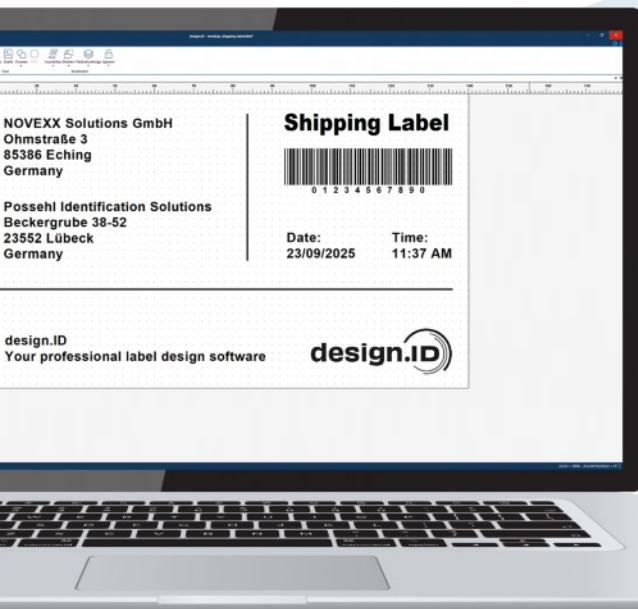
NOVEXX Solutions GmbH
Ohmstraße 3
85386 Eching
Germany

Possehl Identification Solutions
Beckergrube 38-52
23552 Lübeck
Germany

Shipping Label

0 1 2 3 4 5 6 7 8 9 0

Date:
23/09/2025

Time:
11:37 AM

design.ID
Your professional label design software

design.ID